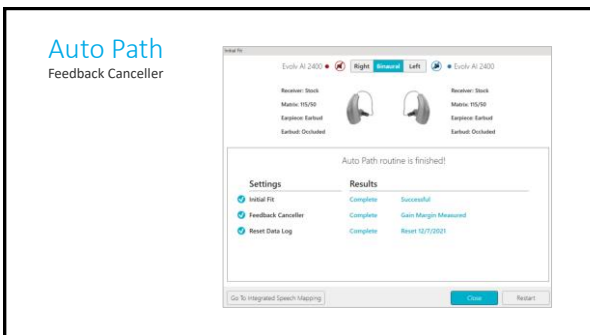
Auto Path
Feedback Canceller

Initial Fit

Evolv AI 2400 ● Right Binaural Left ● Evolv AI 2400

Receiver: Stock
Matrix: 115/50
Earpiece: Earbud
Earbud: Occluded

Receiver: Stock
Matrix: 115/50
Earpiece: Earbud
Earbud: Occluded

Auto Path routine is finished!

| Settings | Results | |
|---|---|---|
| Initial Fit | Complete | Successful |
| Feedback Canceller | Complete | Gain Margin Measured |
| Reset Data Log | Complete | Reset 12/7/2021 |

Go To Integrated Speech Mapping

Close

Restart